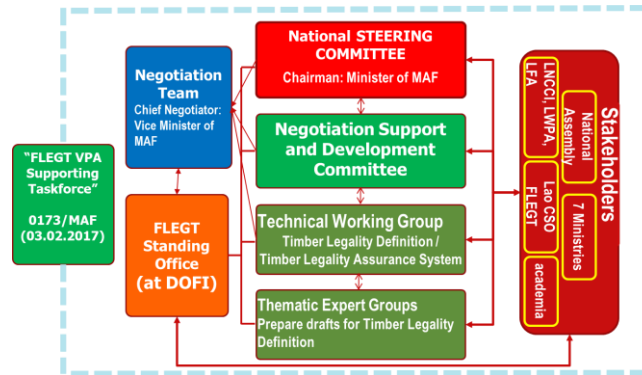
"FLEGT VPA Supporting Taskforce"

0173/MAF (03.02.2017)

Negotiation Team

Chief Negotiator: Vice Minister of MAF

FLEGT Standing Office (at DOFI)

National STEERING COMMITTEE

Chairman: Minister of MAF

Negotiation Support and Development Committee

Technical Working Group

Timber Legality Definition / Timber Legality Assurance System

Thematic Expert Groups

Prepare drafts for Timber Legality Definition

Stakeholders

LNCCI, LWPA, LFA

National Assembly

Lao CSO FLEGT

7 Ministries

academia